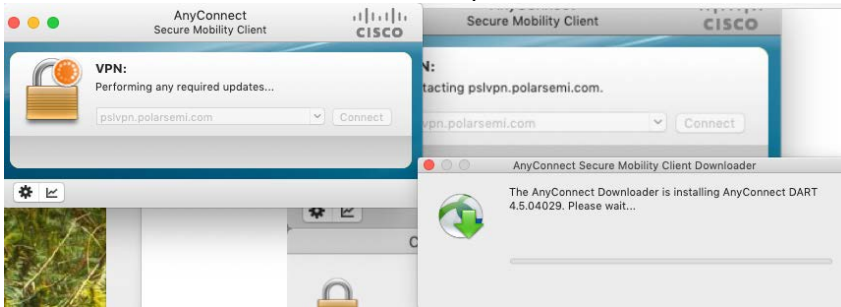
AnyConnect
Secure Mobility Client
cisco

VPN:
Performing any required updates...

pslvpn.polarsemi.com
Connect

Secure Mobility Client
cisco

N:
tacting pslvpn.polarsemi.com.

vpn.polarsemi.com
Connect

AnyConnect Secure Mobility Client Downloader

The AnyConnect Downloader is installing AnyConnect DART 4.5.04029. Please wait...

C